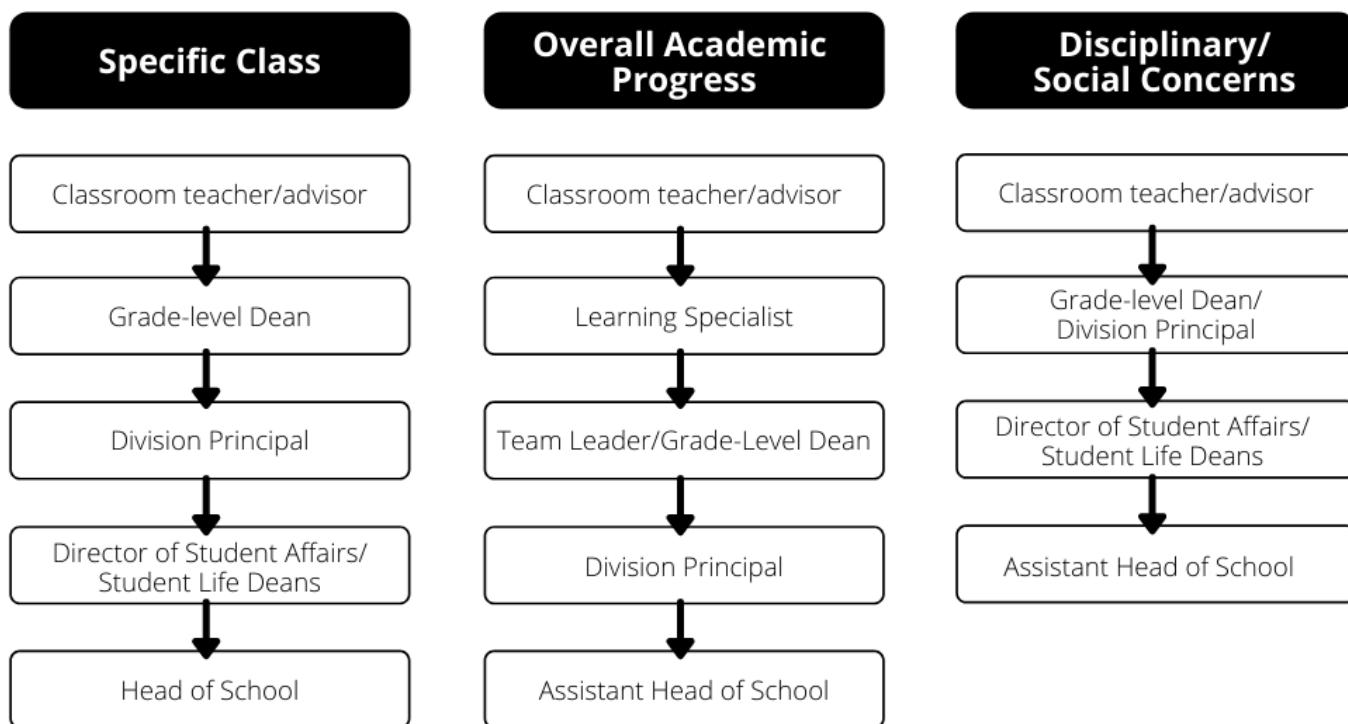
Specific Class

Classroom teacher/advisor

Grade-level Dean

Division Principal

Director of Student Affairs/ Student Life Deans

Head of School

Overall Academic Progress

Classroom teacher/advisor

Learning Specialist

Team Leader/Grade-Level Dean

Division Principal

Assistant Head of School

Disciplinary/ Social Concerns

Classroom teacher/advisor

Grade-level Dean/ Division Principal

Director of Student Affairs/ Student Life Deans

Assistant Head of School